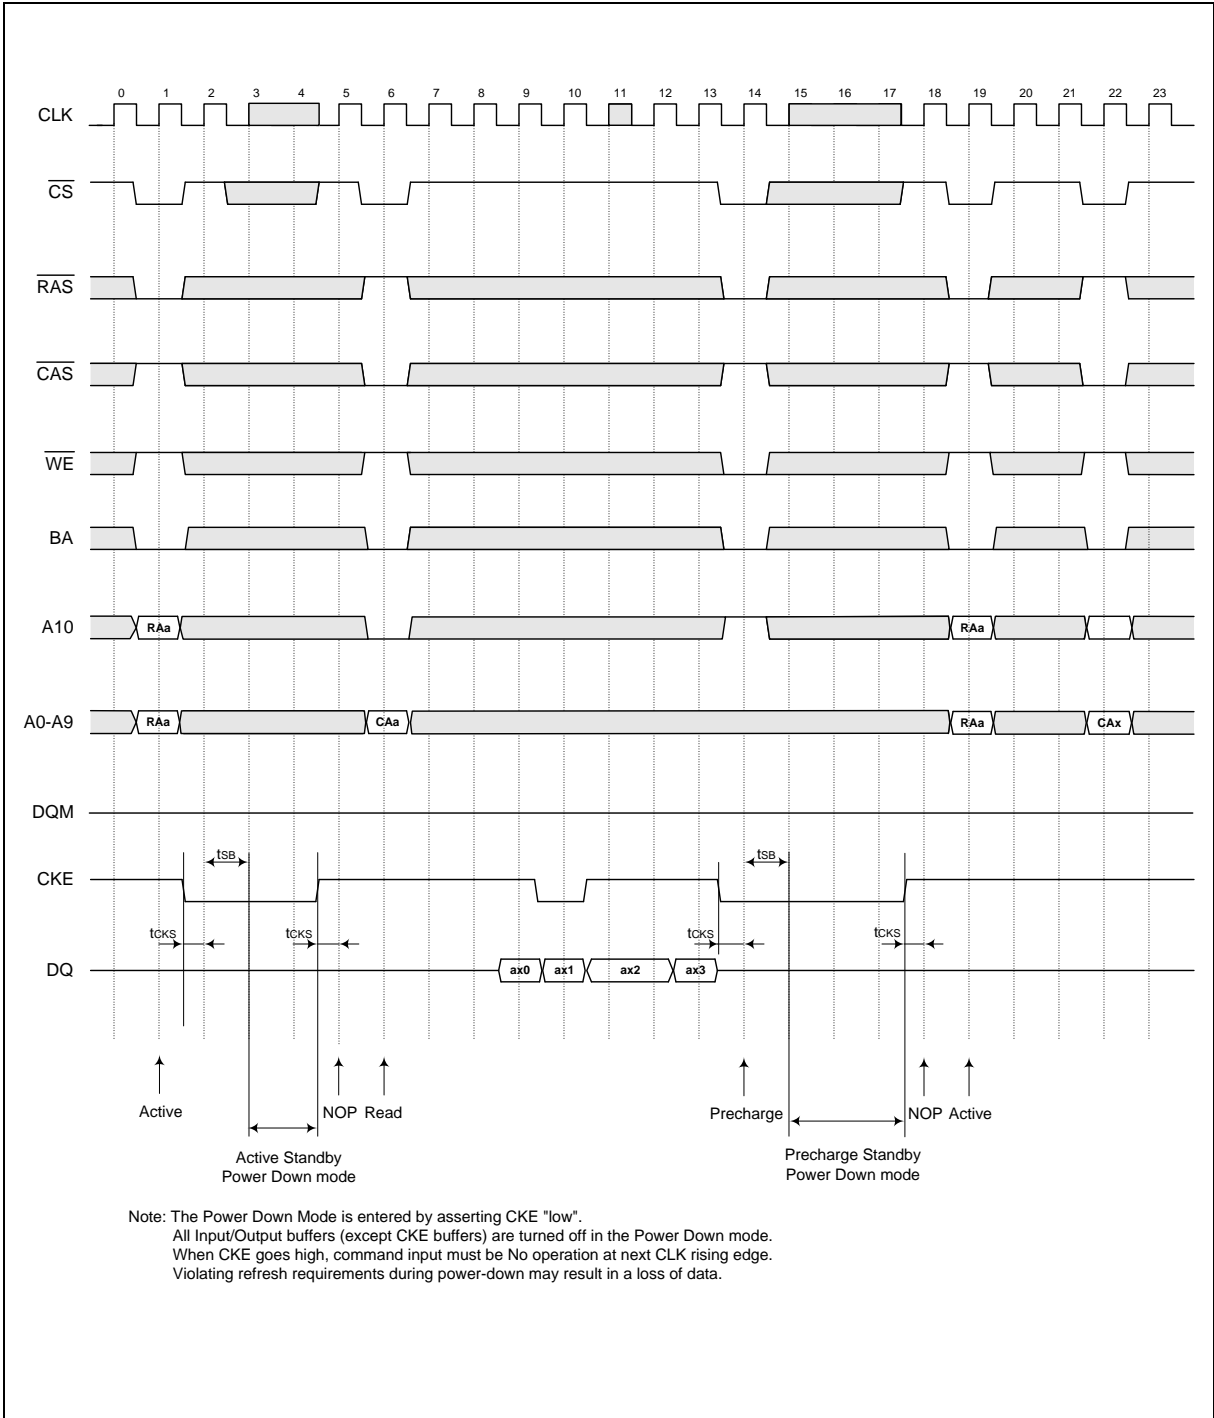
0 1 2 3 4 5 6 7 8 9 10 11 12 13 14 15 16 17 18 19 20 21 22 23

CLK

$\overline{CS}$

$\overline{RAS}$

$\overline{CAS}$

$\overline{WE}$

BA

A10

RAa

RAa

A0-A9

RAa

CAa

RAa

CAx

DQM

CKE

tSB

tSB

tCKS

tCKS

tCKS

tCKS

DQ

ax0

ax1

ax2

ax3

Active

NOP

Read

Precharge

NOP

Active

Active Standby Power Down mode

Precharge Standby Power Down mode

Note: The Power Down Mode is entered by asserting CKE "low".
All Input/Output buffers (except CKE buffers) are turned off in the Power Down mode.
When CKE goes high, command input must be No operation at next CLK rising edge.
Violating refresh requirements during power-down may result in a loss of data.